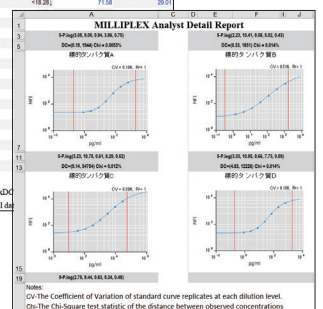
18.28 | 71.58 | 29.01

A B C D E F I J

1 MILLIPLEX Analyst Detail Report

3 5-P,log(3.05, 9.00, 0.84, 3.56, 0.75) 5-P,log(2.23, 10.41, 0.38, 5.52, 0.43)
DC=(0.19, 1946) Chi = 0.0053% DC=(0.33, 1651) Chi = 0.014%
標的タンパク質A 標的タンパク質B
CV = 0.58%, R = 1 CV = 0.51%, R = 1

MFI MFI
pg/ml pg/ml

11 5-P,log(3.22, 10.75, 0.91, 5.29, 0.62) 5-P,log(2.60, 10.85, 0.84, 7.73, 0.89)
DC=(0.14, 54794) Chi = 0.012% DC=(4.83, 12228) Chi = 0.014%
標的タンパク質C 標的タンパク質D
CV = 0.39%, R = 1 CV = 0.35%, R = 1

MFI MFI
pg/ml pg/ml

15
19 5-P,log(2.79, 9.44, 0.83, 0.34, 0.48)

Notes:
CV-The Coefficient of Variation of standard curve replicates at each dilution level.
Chi-The Chi-Square test statistic of the distance between observed concentrations